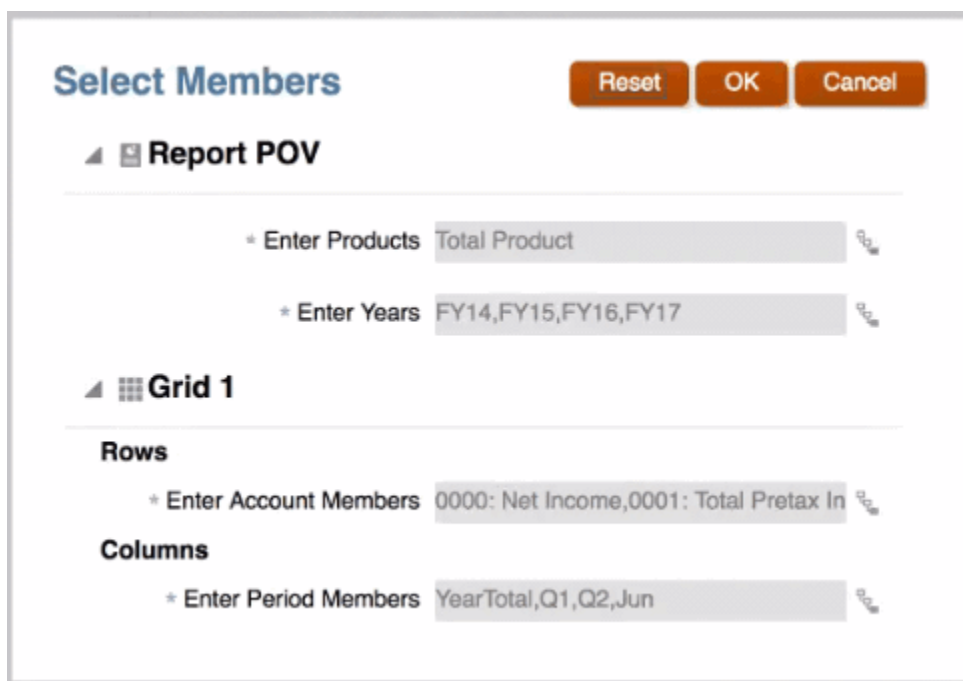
Select Members

Reset OK Cancel

Report POV

* Enter Products Total Product

* Enter Years FY14,FY15,FY16,FY17

Grid 1

Rows

* Enter Account Members 0000: Net Income,0001: Total Pretax In

Columns

* Enter Period Members YearTotal,Q1,Q2,Jun